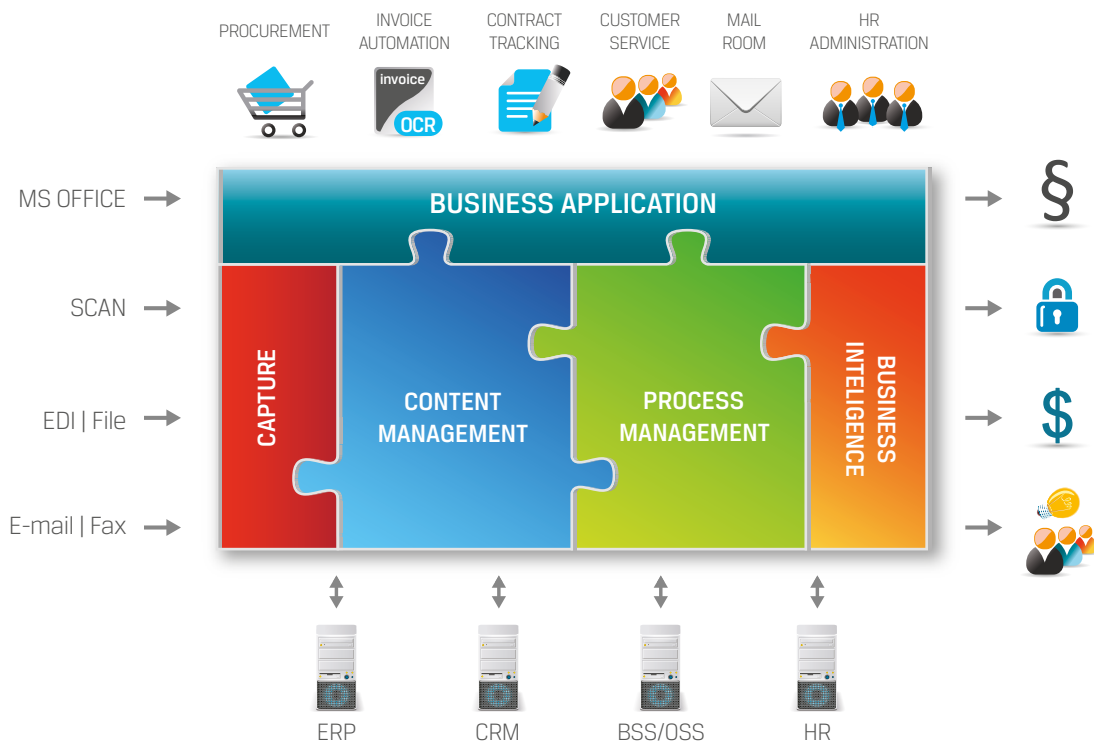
PROCUREMENT

INVOICE AUTOMATION

CONTRACT TRACKING

CUSTOMER SERVICE

MAIL ROOM

HR ADMINISTRATION

invoice
OCR

MS OFFICE

SCAN

EDI | File

E-mail | Fax

BUSINESS APPLICATION

CAPTURE

CONTENT MANAGEMENT

PROCESS MANAGEMENT

BUSINESS INTELIGENCE

§

$

ERP

CRM

BSS/OSS

HR